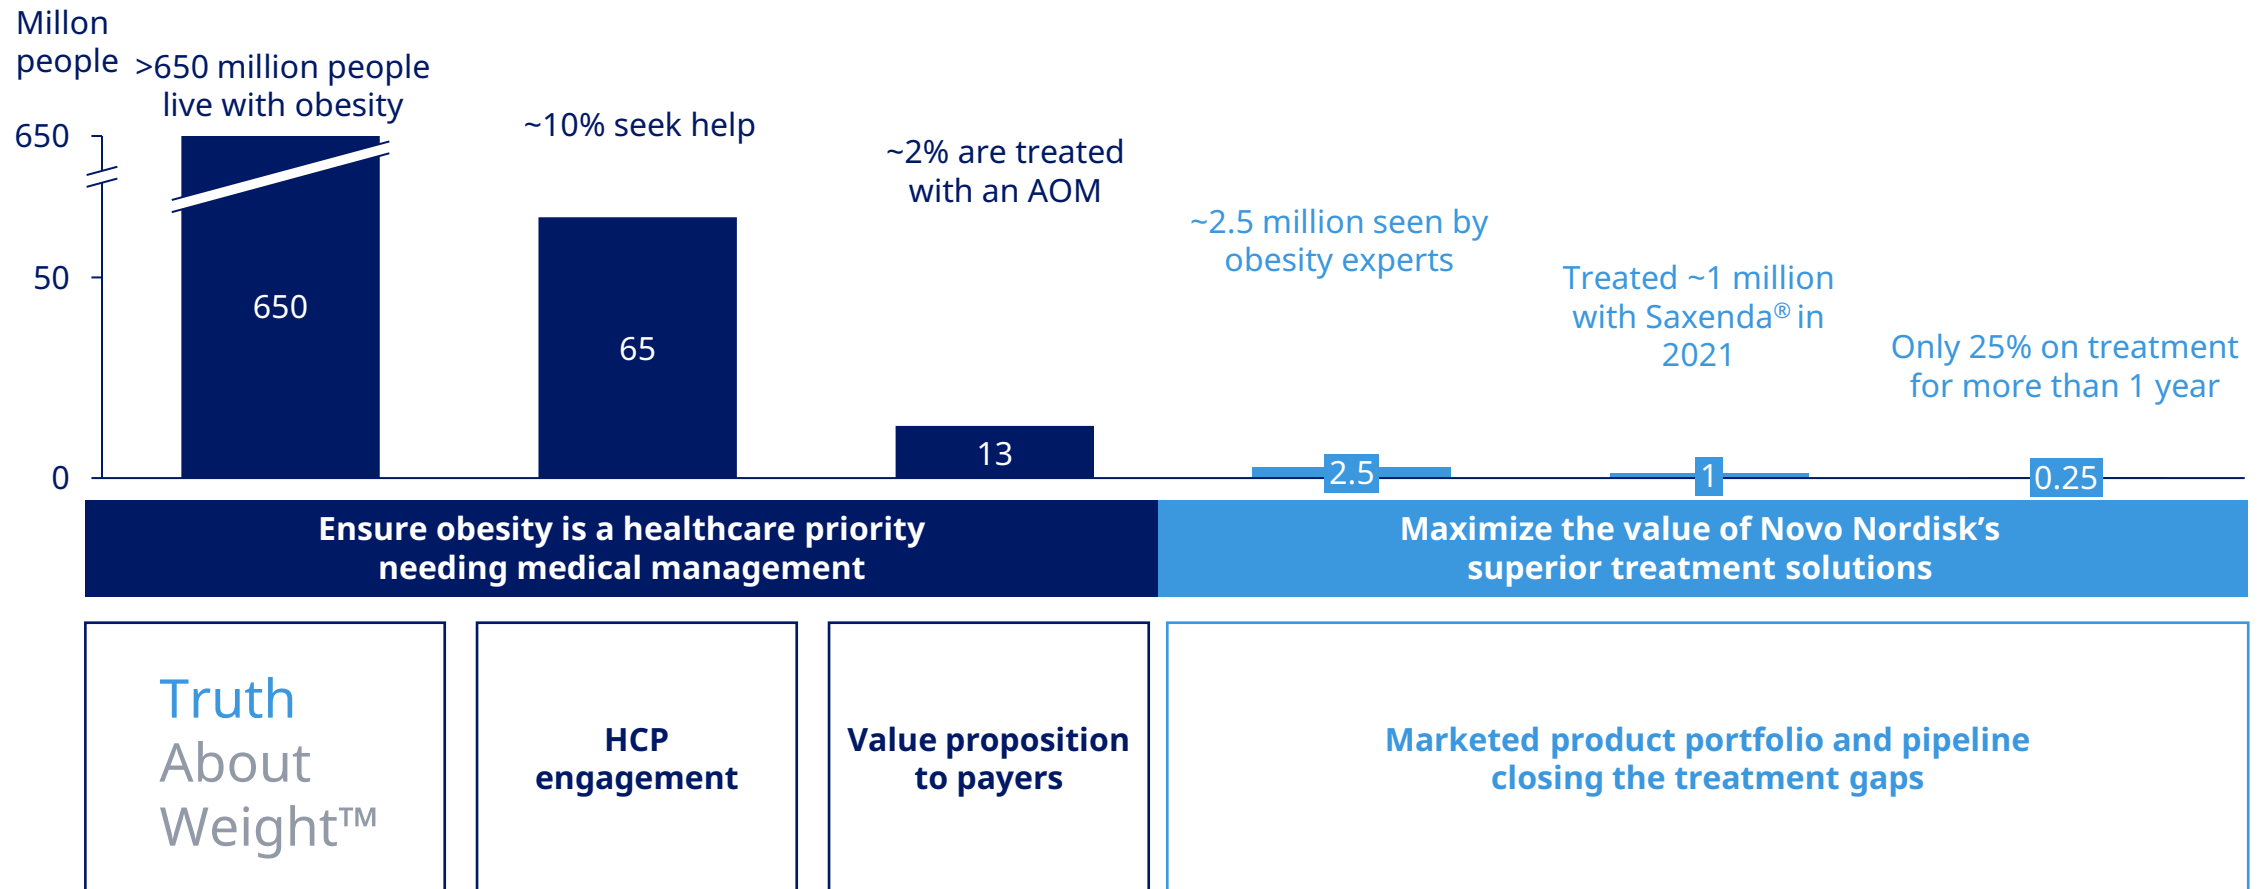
Millon people

>650 million people live with obesity

~10% seek help

~2% are treated with an AOM

~2.5 million seen by obesity experts

Treated ~1 million with Saxenda® in 2021

Only 25% on treatment for more than 1 year

650

50

0

650

65

13

2.5

1

0.25

Ensure obesity is a healthcare priority needing medical management

Maximize the value of Novo Nordisk's superior treatment solutions

Truth About Weight™

HCP engagement

Value proposition to payers

Marketed product portfolio and pipeline closing the treatment gaps